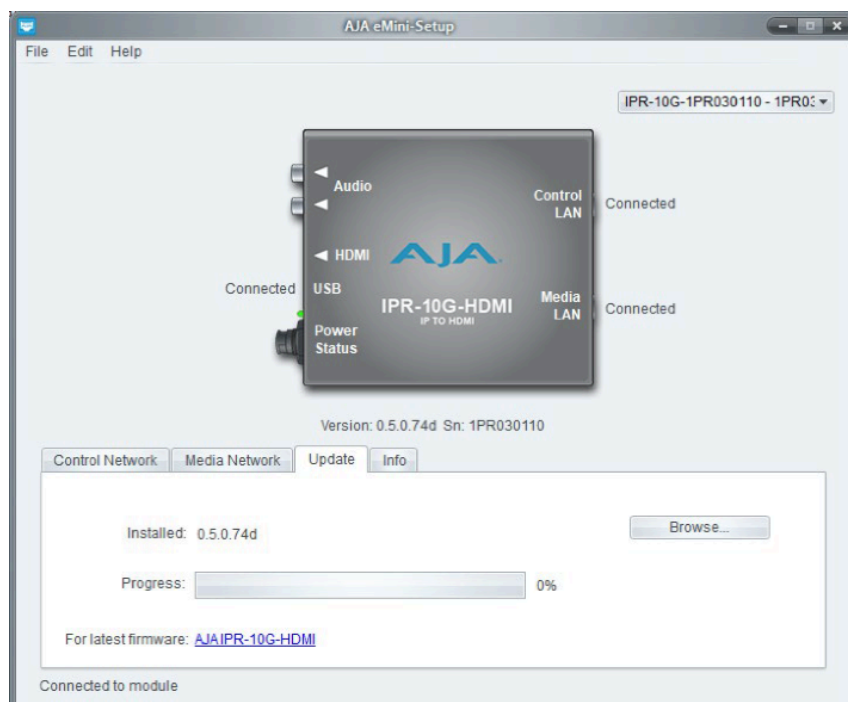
AJA eMini-Setup

File Edit Help

IPR-10G-1PR030110 - 1PR0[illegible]

Audio

HDMI

Connected USB

Power Status

AJA

IPR-10G-HDMI
IP TO HDMI

Control LAN Connected

Media LAN Connected

Version: 0.5.0.74d Sn: 1PR030110

Control Network | Media Network | Update | Info

Installed: 0.5.0.74d

Browse...

Progress: 0%

For latest firmware: AJA IPR-10G-HDMI

Connected to module